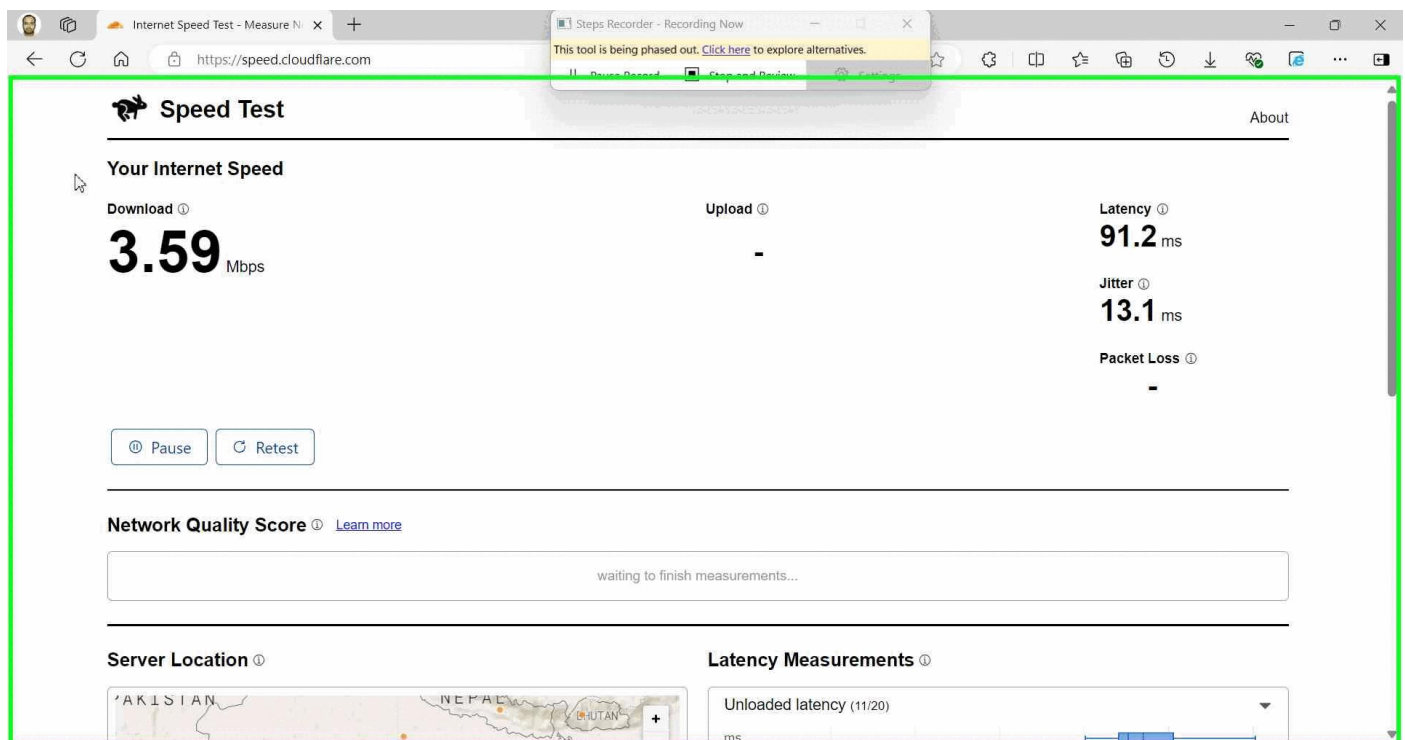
Internet Speed Test - Measure N

Steps Recorder - Recording Now

This tool is being phased out. Click here to explore alternatives.

Pause Record Stop and Review Settings

https://speed.cloudflare.com

Speed Test

About

Your Internet Speed

Download ⓘ

3.59 Mbps

Upload ⓘ

-

Latency ⓘ

91.2 ms

Jitter ⓘ

13.1 ms

Packet Loss ⓘ

-

Pause

Retest

Network Quality Score ⓘ Learn more

waiting to finish measurements...

Server Location ⓘ

PAKISTAN

NEPAL

BHUTAN

+

Latency Measurements ⓘ

Unloaded latency (11/20)

ms